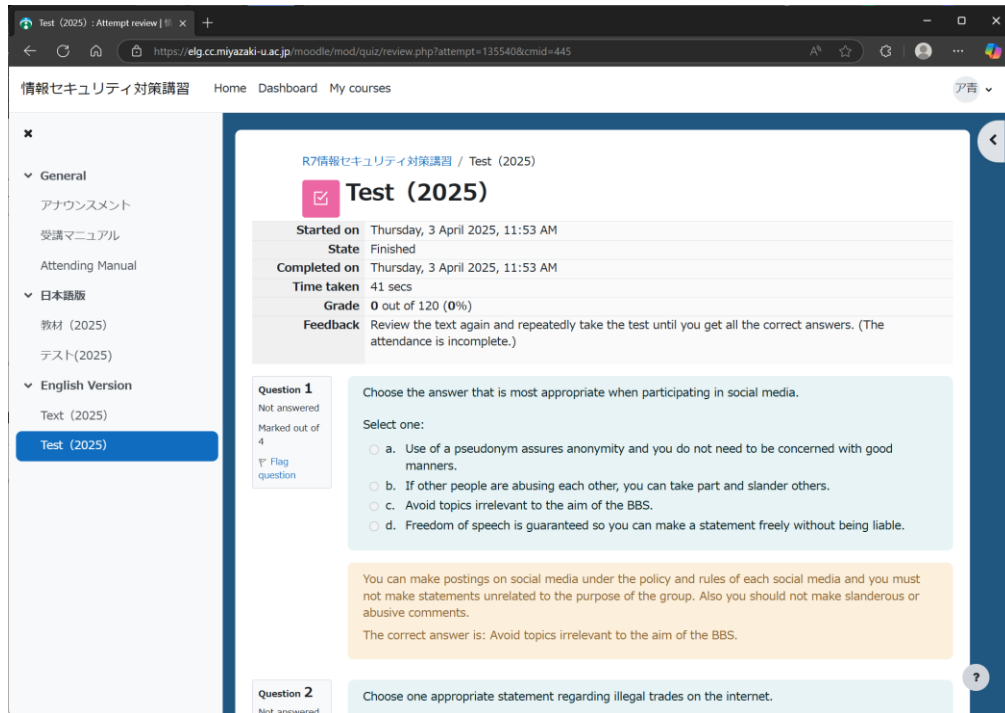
Test（2025）: Attempt review | 情 ×

https://elg.cc.miyazaki-u.ac.jp/moodle/mod/quiz/review.php?attempt=135540&cmid=445

情報セキュリティ対策講習 Home Dashboard My courses

ア青

General
アナウンスメント
受講マニュアル
Attending Manual
日本語版
教材（2025）
テスト(2025)
English Version
Text（2025）
Test（2025）

R7情報セキュリティ対策講習 / Test（2025）

Test（2025）

| | |
|---|---|
| Started on | Thursday, 3 April 2025, 11:53 AM |
| State | Finished |
| Completed on | Thursday, 3 April 2025, 11:53 AM |
| Time taken | 41 secs |
| Grade | **0** out of 120 (**0**%) |
| Feedback | Review the text again and repeatedly take the test until you get all the correct answers. (The attendance is incomplete.) |

Question 1
Not answered
Marked out of 4
Flag question

Choose the answer that is most appropriate when participating in social media.

Select one:
a. Use of a pseudonym assures anonymity and you do not need to be concerned with good manners.
b. If other people are abusing each other, you can take part and slander others.
c. Avoid topics irrelevant to the aim of the BBS.
d. Freedom of speech is guaranteed so you can make a statement freely without being liable.

You can make postings on social media under the policy and rules of each social media and you must not make statements unrelated to the purpose of the group. Also you should not make slanderous or abusive comments.

The correct answer is: Avoid topics irrelevant to the aim of the BBS.

Question 2
Not answered

Choose one appropriate statement regarding illegal trades on the internet.

?